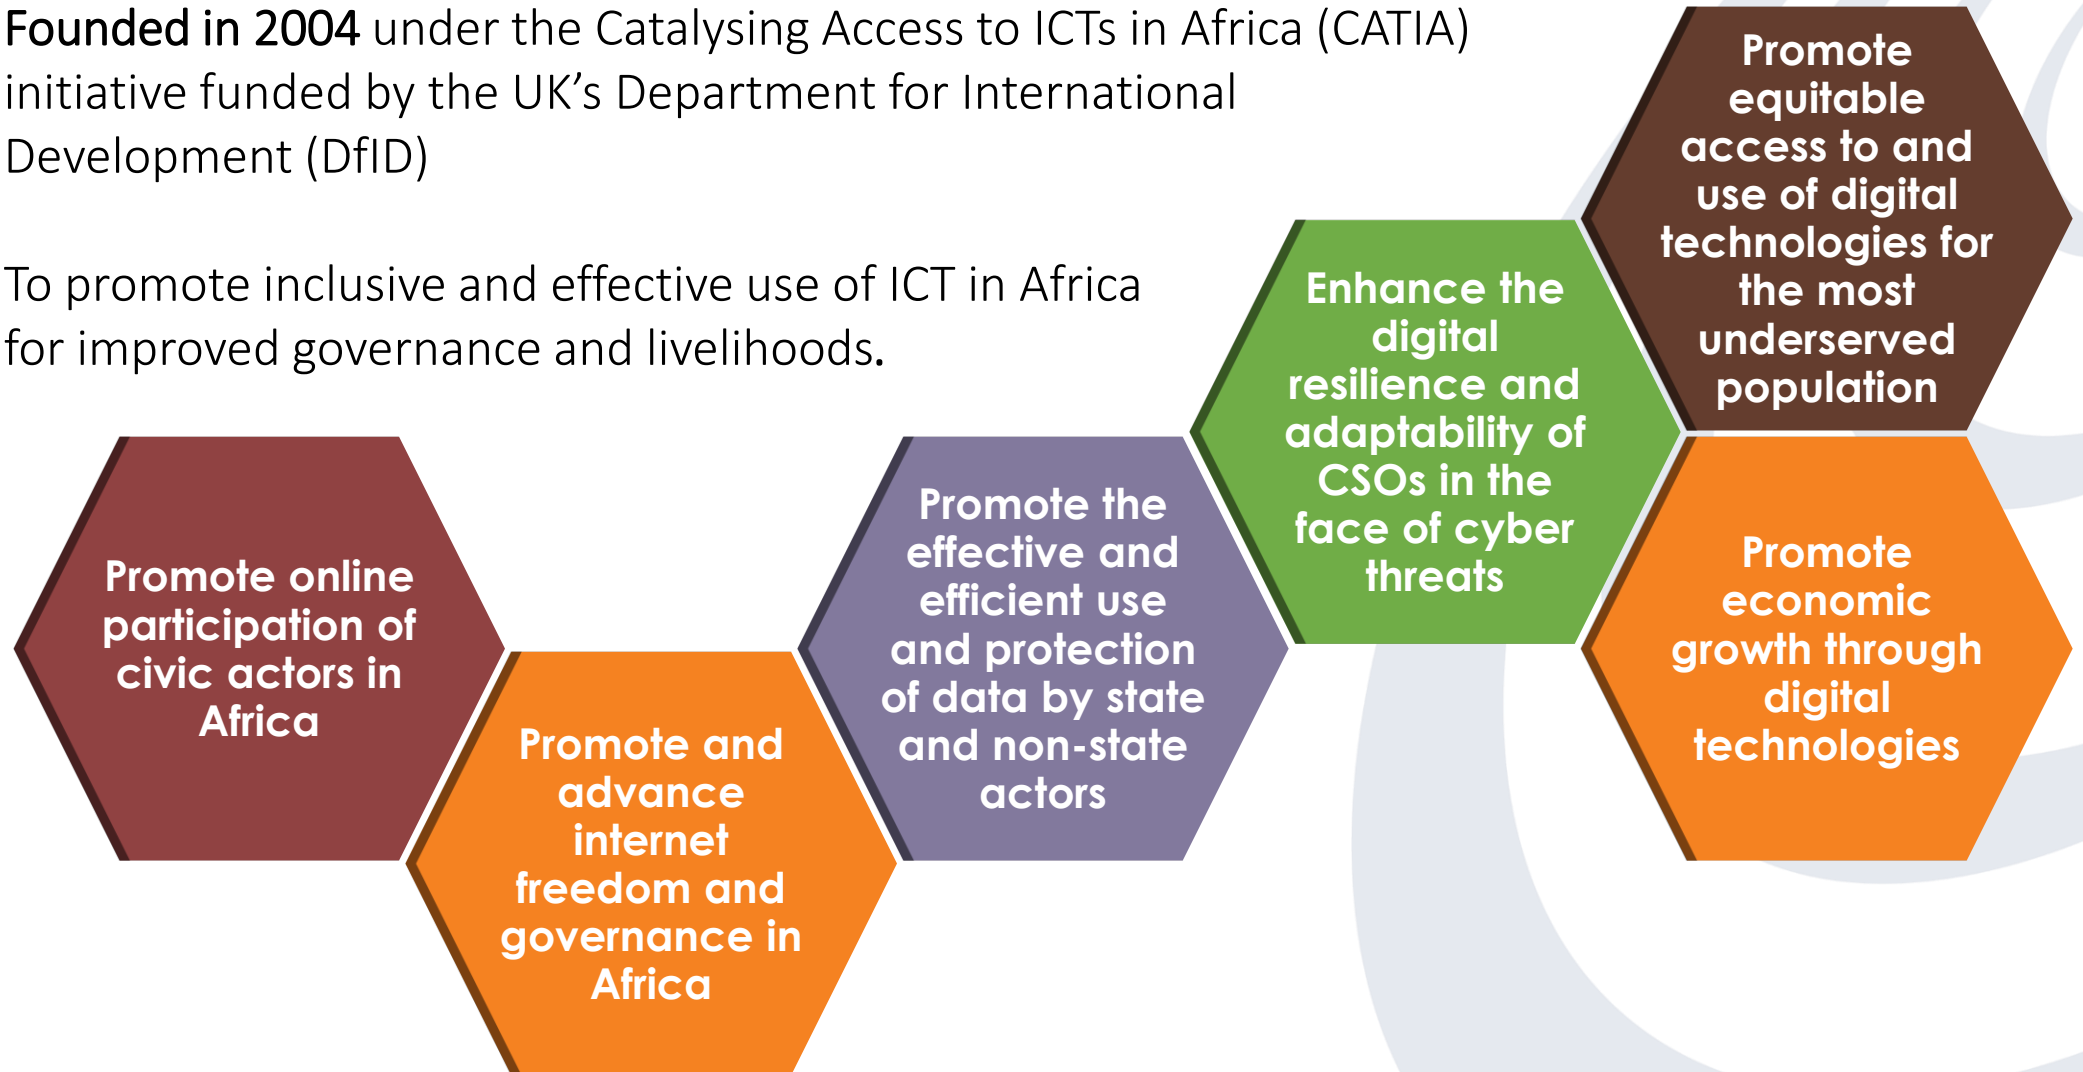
Founded in 2004 under the Catalysing Access to ICTs in Africa (CATIA) initiative funded by the UK's Department for International Development (DfID)

To promote inclusive and effective use of ICT in Africa for improved governance and livelihoods.

Promote online participation of civic actors in Africa

Promote and advance internet freedom and governance in Africa

Promote the effective and efficient use and protection of data by state and non-state actors

Enhance the digital resilience and adaptability of CSOs in the face of cyber threats

Promote equitable access to and use of digital technologies for the most underserved population

Promote economic growth through digital technologies